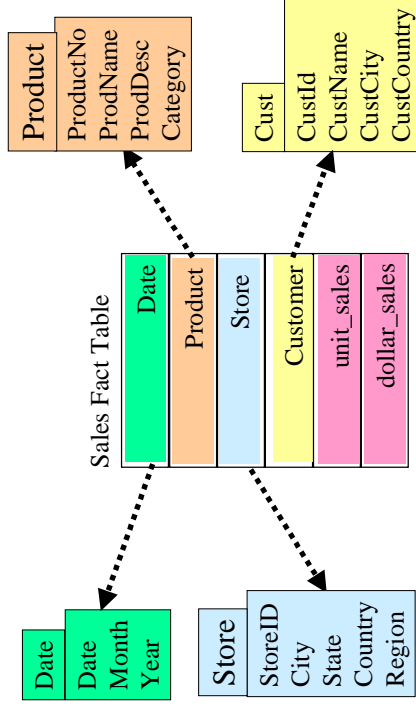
Product
ProductNo
ProdName
ProdDesc
Category

Cust
CustId
CustName
CustCity
CustCountry

Sales Fact Table
Date
Product
Store
Customer
unit_sales
dollar_sales

Date
Date
Month
Year

Store
StoreID
City
State
Country
Region